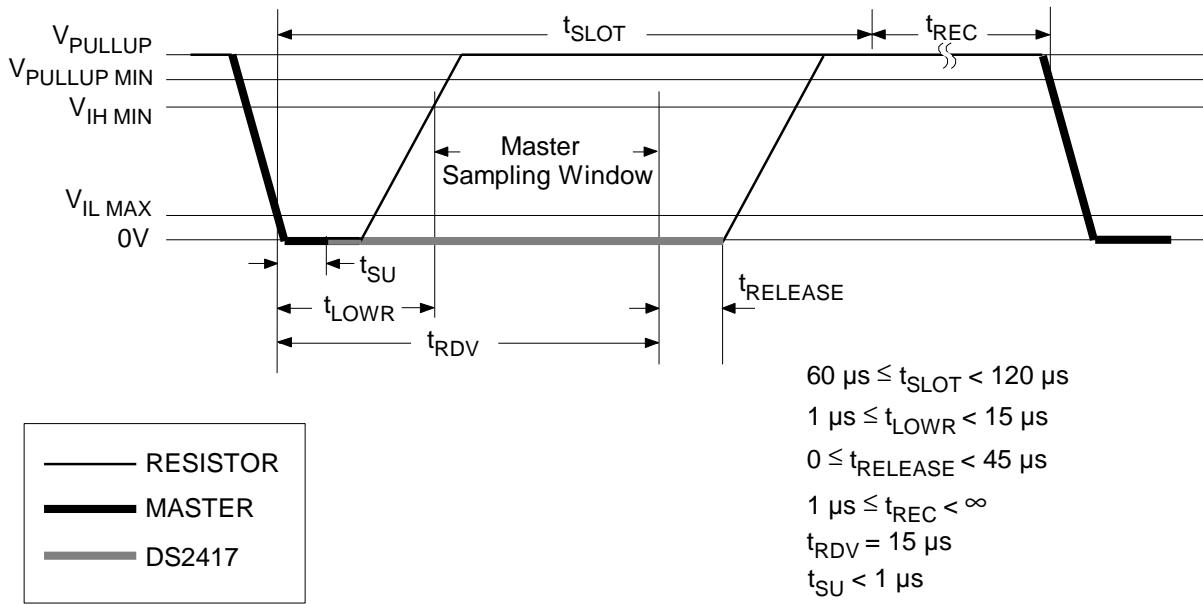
$V_{PULLUP}$
$V_{PULLUP\ MIN}$
$V_{IH\ MIN}$
$V_{IL\ MAX}$
0V

$t_{SLOT}$
$t_{REC}$

Master Sampling Window

$t_{SU}$
$t_{LOWR}$
$t_{RDV}$
$t_{RELEASE}$

$60\ \mu s \leq t_{SLOT} < 120\ \mu s$
$1\ \mu s \leq t_{LOWR} < 15\ \mu s$
$0 \leq t_{RELEASE} < 45\ \mu s$
$1\ \mu s \leq t_{REC} < \infty$
$t_{RDV} = 15\ \mu s$
$t_{SU} < 1\ \mu s$

RESISTOR
MASTER
DS2417